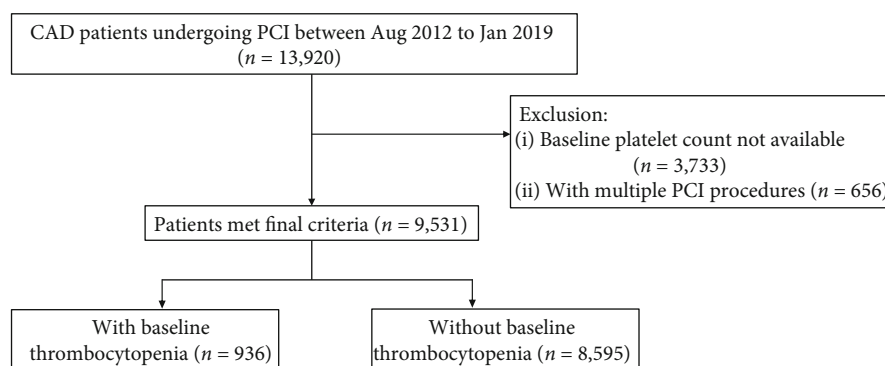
CAD patients undergoing PCI between Aug 2012 to Jan 2019 ($n$ = 13,920)

Exclusion:
(i) Baseline platelet count not available ($n$ = 3,733)
(ii) With multiple PCI procedures ($n$ = 656)

Patients met final criteria ($n$ = 9,531)

With baseline thrombocytopenia ($n$ = 936)

Without baseline thrombocytopenia ($n$ = 8,595)